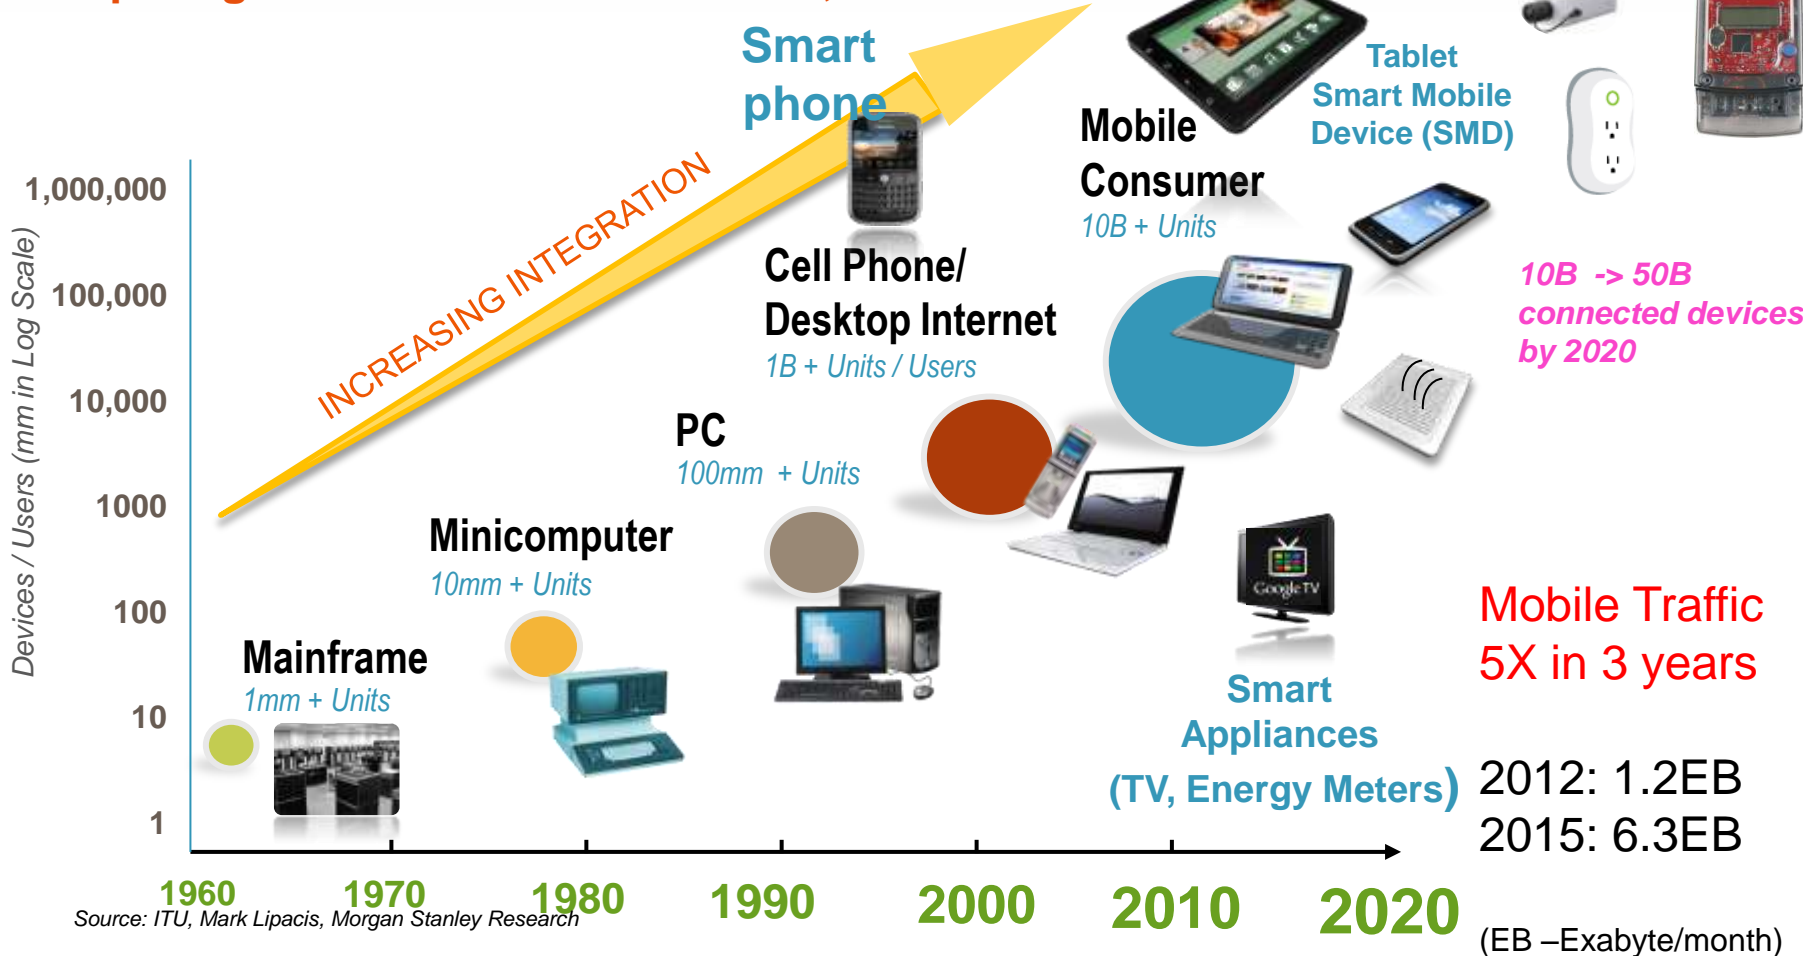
Smart phone

INCREASING INTEGRATION

Tablet Smart Mobile Device (SMD)

Mobile Consumer
10B + Units

Cell Phone/ Desktop Internet
1B + Units / Users

10B -> 50B connected devices by 2020

PC
100mm + Units

Minicomputer
10mm + Units

Mainframe
1mm + Units

Smart Appliances (TV, Energy Meters)

Mobile Traffic 5X in 3 years

2012: 1.2EB
2015: 6.3EB

(EB –Exabyte/month)

Devices / Users (mm in Log Scale)

1,000,000
100,000
10,000
1000
100
10
1

1960
1970
1980
1990
2000
2010
2020

Source: ITU, Mark Lipacis, Morgan Stanley Research